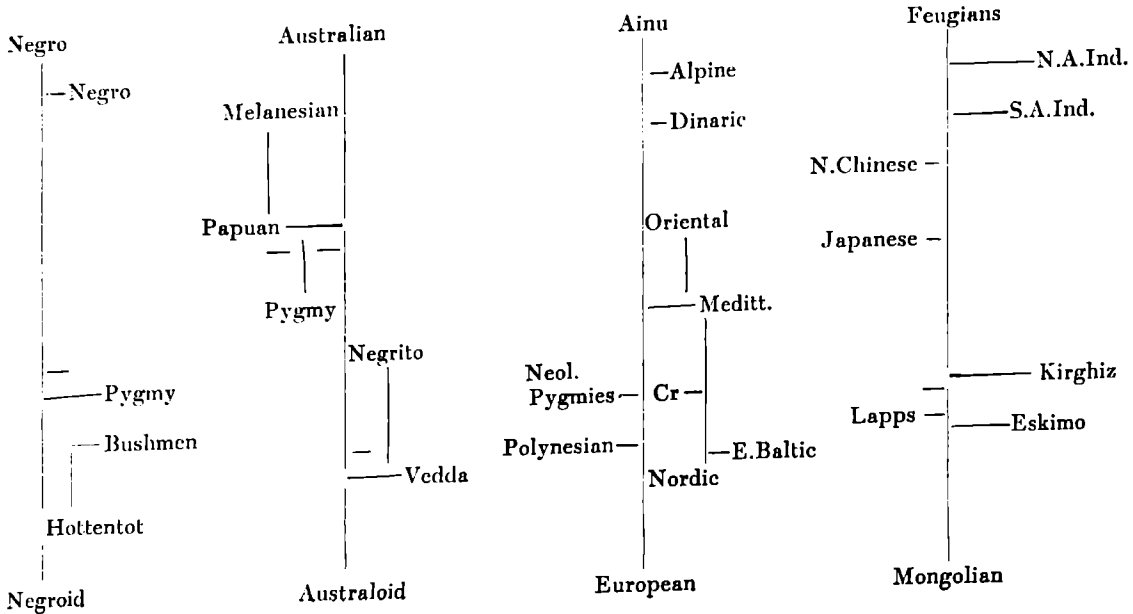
Negro
Negro
Pygmy
Bushmen
Hottentot
Negroid

Australian
Melanesian
Papuan
Pygmy
Negrito
Vedda
Australoid

Ainu
Alpine
Dinaric
Oriental
Meditt.
Neol. Pygmies
Cr
Polynesian
E.Baltic
Nordic
European

Feugians
N.A.Ind.
S.A.Ind.
N.Chinese
Japanese
Kirghiz
Lapps
Eskimo
Mongolian